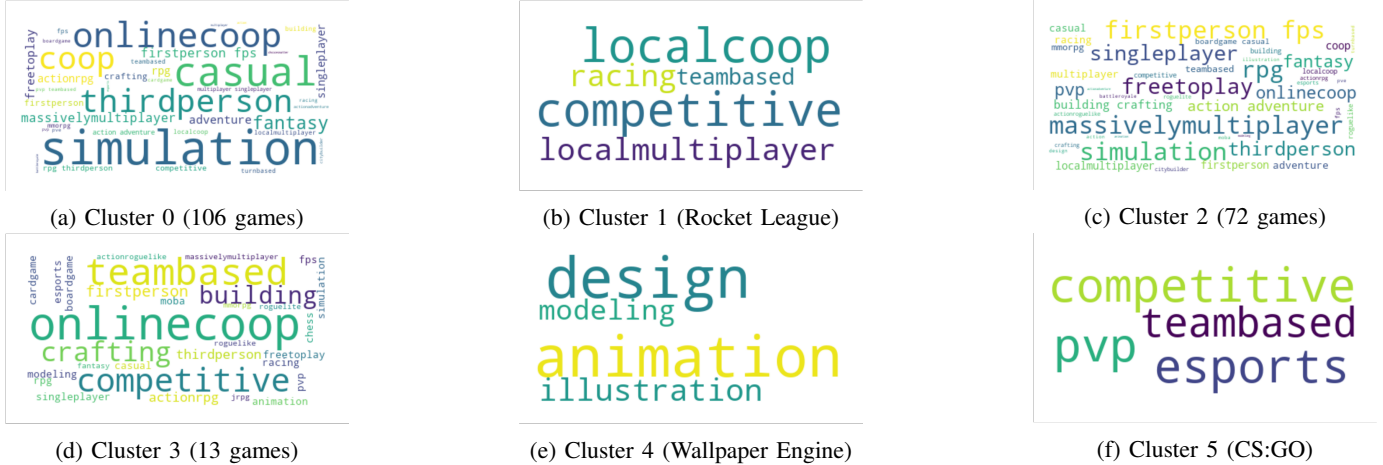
onlinecoop
coop casual
firstperson fps
freetoplay
actionrpg
crafting
rpg
teambased
singleplayer
thirdperson
firstperson
massivelymultiplayer
adventure
fantasy
simulation
fps
boardgame
building
multiplayer singleplayer
racing
action adventure
localcoop
localmultiplayer
mmorpg
rpg thirdperson
competitive
turnbased

(a) Cluster 0 (106 games)

localcoop
racing teambased
competitive
localmultiplayer

(b) Cluster 1 (Rocket League)

casual
firstperson fps
racing
mmorpg
singleplayer
boardgame casual
building
coop
rpg
fantasy
multiplayer
competitive
teambased
localcoop
pvp
freetoplay
onlinecoop
battleroyale
building crafting
action adventure
massivelymultiplayer
simulation
thirdperson
localmultiplayer
citybuilder
firstperson
adventure

(c) Cluster 2 (72 games)

actionroguelike
massivelymultiplayer
cardgame
esports
boardgame
teambased
fps
firstperson
building
simulation
moba
roguelite
chess
onlinecoop
crafting
thirdperson
roguelike
freetoplay
racing
modeling
fantasy
casual
rpg
competitive
pvp
singleplayer
actionrpg
jrpg
animation

(d) Cluster 3 (13 games)

design
modeling
animation
illustration

(e) Cluster 4 (Wallpaper Engine)

competitive
teambased
pvp
esports

(f) Cluster 5 (CS:GO)